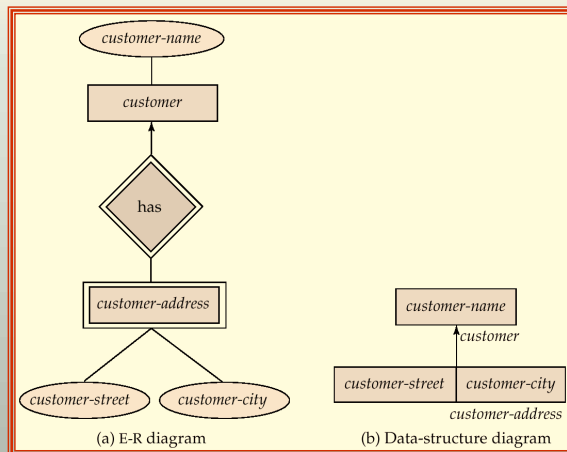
customer-name

customer

has

customer-address

customer-street

customer-city

(a) E-R diagram

customer-name

customer

| customer-street | customer-city |
|---|---|

customer-address

(b) Data-structure diagram